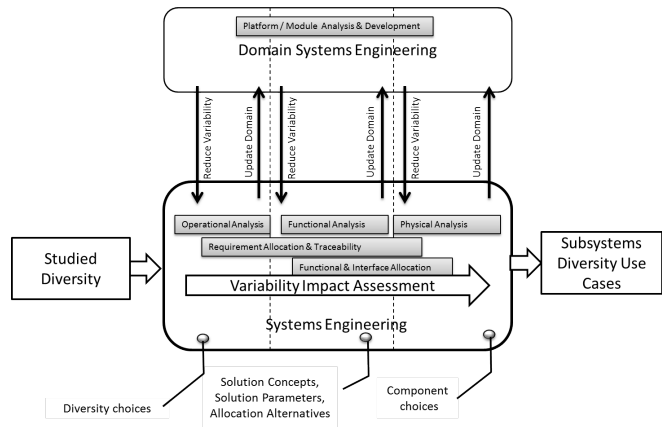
Platform / Module Analysis & Development

Domain Systems Engineering

Reduce Variability

Update Domain

Reduce Variability

Update Domain

Reduce Variability

Update Domain

Operational Analysis

Functional Analysis

Physical Analysis

Requirement Allocation & Traceability

Functional & Interface Allocation

Studied Diversity

Variability Impact Assessment

Subsystems Diversity Use Cases

Systems Engineering

Diversity choices

Solution Concepts, Solution Parameters, Allocation Alternatives

Component choices